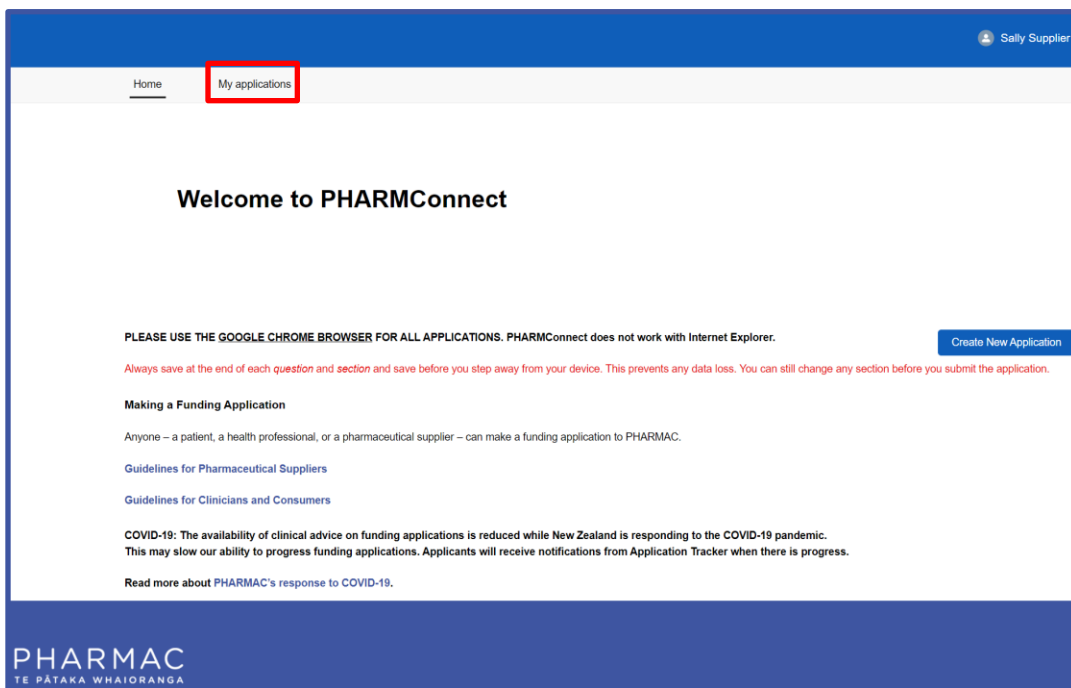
Sally Supplier

Home

My applications

Welcome to PHARMConnect

PLEASE USE THE GOOGLE CHROME BROWSER FOR ALL APPLICATIONS. PHARMConnect does not work with Internet Explorer.

Create New Application

Always save at the end of each question and section and save before you step away from your device. This prevents any data loss. You can still change any section before you submit the application.

Making a Funding Application

Anyone – a patient, a health professional, or a pharmaceutical supplier – can make a funding application to PHARMAC.

Guidelines for Pharmaceutical Suppliers

Guidelines for Clinicians and Consumers

COVID-19: The availability of clinical advice on funding applications is reduced while New Zealand is responding to the COVID-19 pandemic.
This may slow our ability to progress funding applications. Applicants will receive notifications from Application Tracker when there is progress.

Read more about PHARMAC's response to COVID-19.

PHARMAC
TE PĀTAKA WHAIORANGA